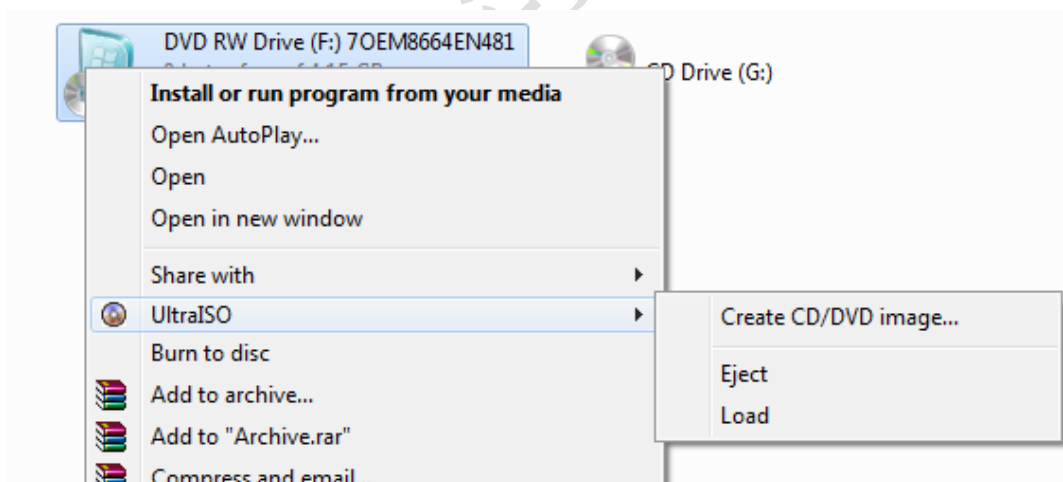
DVD RW Drive (F:) 7OEM8664EN481
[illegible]

CD Drive (G:)

Install or run program from your media
Open AutoPlay...
Open
Open in new window
Share with
UltraISO
Burn to disc
Add to archive...
Add to "Archive.rar"
Compress and email...

Create CD/DVD image...
Eject
Load